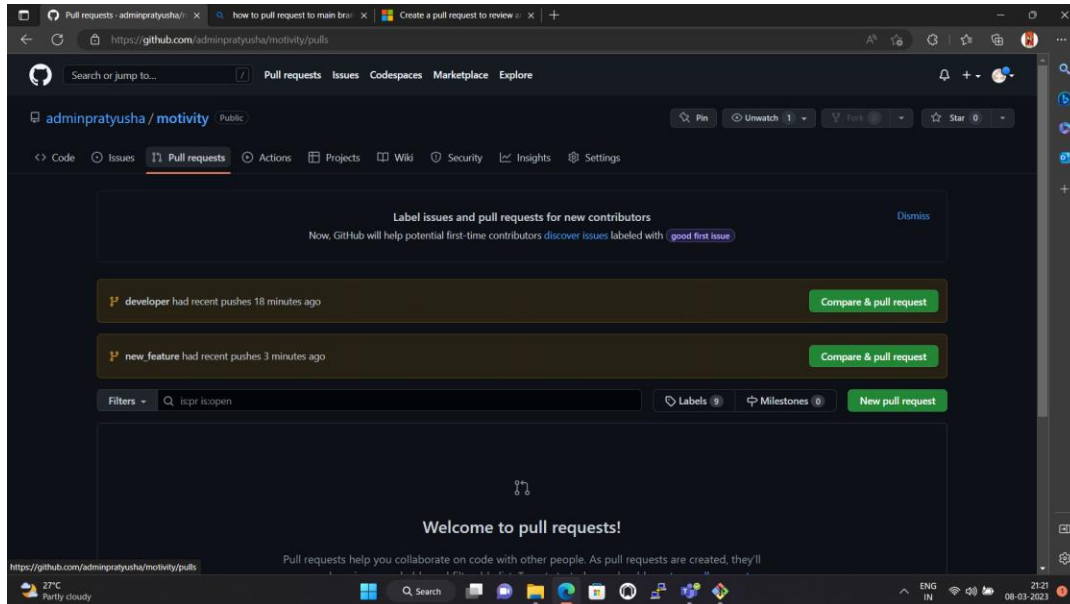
Pull requests · adminpratyusha/m  ×   how to pull request to main bra  ×   Create a pull request to review a  ×   +

https://github.com/adminpratyusha/motivity/pulls

Search or jump to...   /   Pull requests   Issues   Codespaces   Marketplace   Explore

adminpratyusha / motivity   Public

Pin   Unwatch 1   Fork 0   Star 0

Code   Issues   Pull requests   Actions   Projects   Wiki   Security   Insights   Settings

Label issues and pull requests for new contributors

Now, GitHub will help potential first-time contributors discover issues labeled with good first issue

Dismiss

developer had recent pushes 18 minutes ago

Compare & pull request

new_feature had recent pushes 3 minutes ago

Compare & pull request

Filters   is:pr is:open

Labels 9   Milestones 0   New pull request

Welcome to pull requests!

Pull requests help you collaborate on code with other people. As pull requests are created, they'll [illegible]

https://github.com/adminpratyusha/motivity/pulls

27°C
Partly cloudy

Search

ENG
IN

21:21
08-03-2023